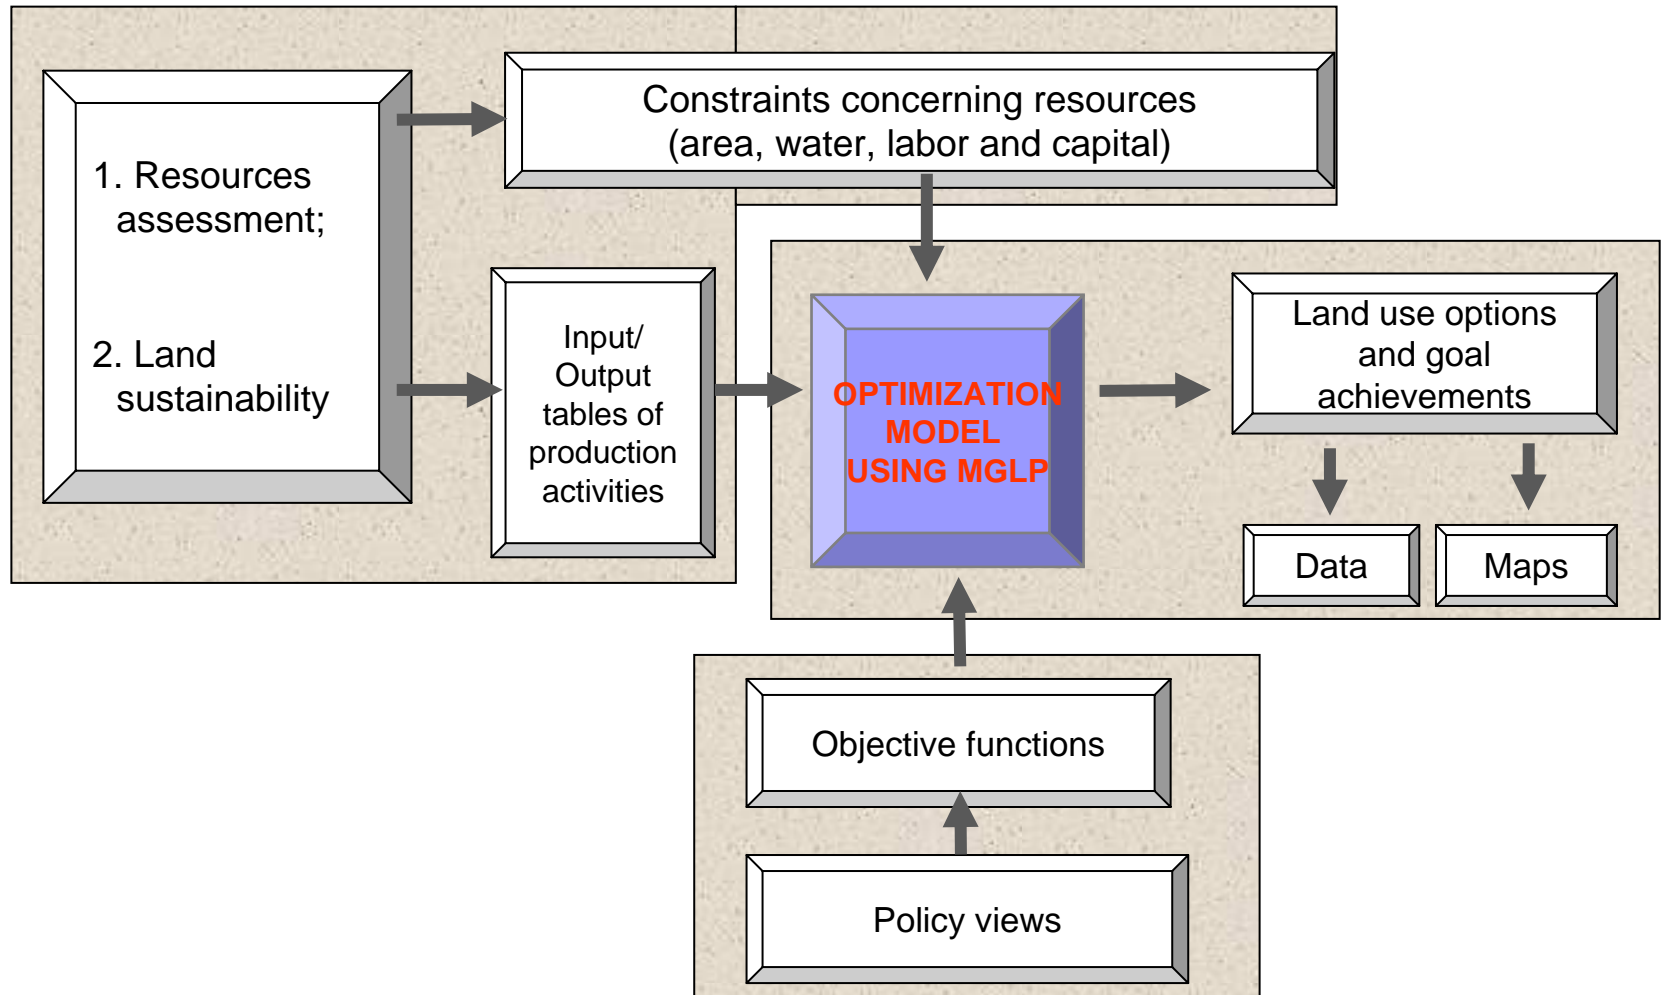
1. Resources assessment;

2. Land sustainability

Constraints concerning resources (area, water, labor and capital)

Input/ Output tables of production activities

OPTIMIZATION MODEL USING MGLP

Land use options and goal achievements

Data

Maps

Objective functions

Policy views